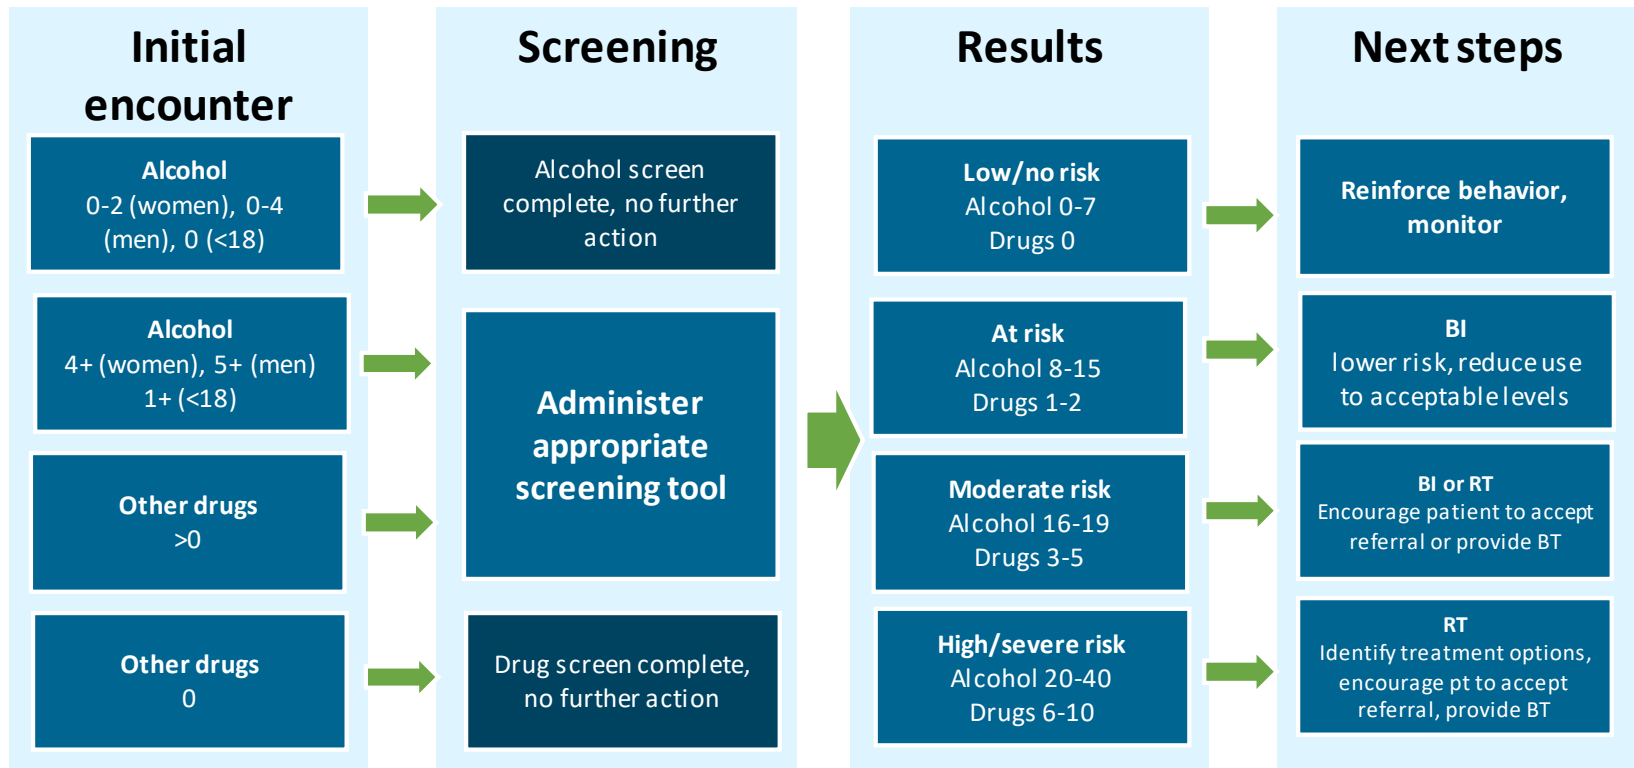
Initial encounter

Alcohol
0-2 (women), 0-4 (men), 0 (<18)

Alcohol
4+ (women), 5+ (men)
1+ (<18)

Other drugs
>0

Other drugs
0

Screening

Alcohol screen complete, no further action

Administer appropriate screening tool

Drug screen complete, no further action

Results

Low/no risk
Alcohol 0-7
Drugs 0

At risk
Alcohol 8-15
Drugs 1-2

Moderate risk
Alcohol 16-19
Drugs 3-5

High/severe risk
Alcohol 20-40
Drugs 6-10

Next steps

Reinforce behavior, monitor

BI
lower risk, reduce use to acceptable levels

BI or RT
Encourage patient to accept referral or provide BT

RT
Identify treatment options, encourage pt to accept referral, provide BT